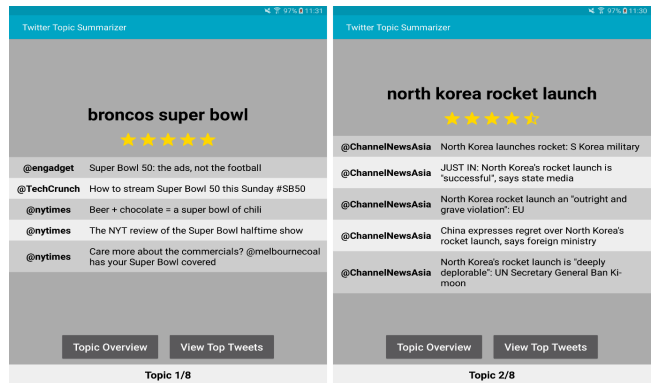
97% 11:31

Twitter Topic Summarizer

broncos super bowl

| | |
|---|---|
| @engadget | Super Bowl 50: the ads, not the football |
| @TechCrunch | How to stream Super Bowl 50 this Sunday #SB50 |
| @nytimes | Beer + chocolate = a super bowl of chili |
| @nytimes | The NYT review of the Super Bowl halftime show |
| @nytimes | Care more about the commercials? @melbournecoal has your Super Bowl covered |

Topic Overview

View Top Tweets

Topic 1/8

97% 11:30

Twitter Topic Summarizer

north korea rocket launch

| | |
|---|---|
| @ChannelNewsAsia | North Korea launches rocket: S Korea military |
| @ChannelNewsAsia | JUST IN: North Korea's rocket launch is "successful", says state media |
| @ChannelNewsAsia | North Korea rocket launch an "outright and grave violation": EU |
| @ChannelNewsAsia | China expresses regret over North Korea's rocket launch, says foreign ministry |
| @ChannelNewsAsia | North Korea's rocket launch is "deeply deplorable": UN Secretary General Ban Ki-moon |

Topic Overview

View Top Tweets

Topic 2/8